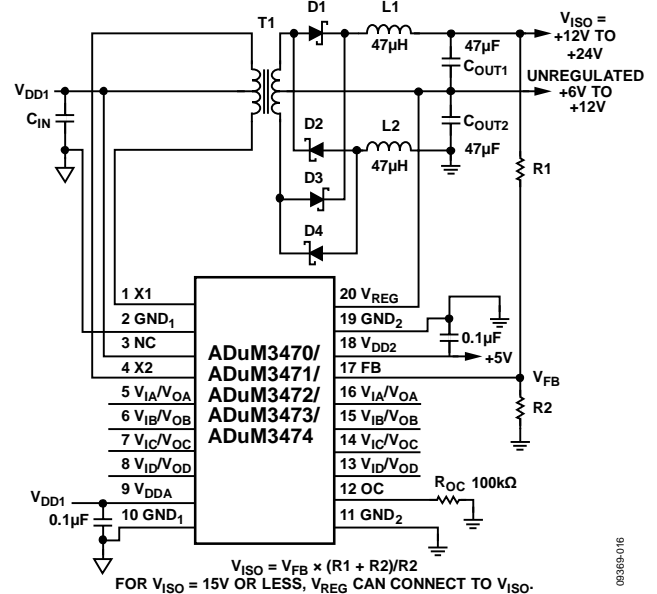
T1

D1

L1

47µH

$V_{ISO}$ = +12V TO +24V

47µF

$C_{OUT1}$

UNREGULATED +6V TO +12V

$V_{DD1}$

$C_{IN}$

D2

L2

47µH

$C_{OUT2}$

47µF

R1

D3

D4

1 X1

2 $GND_1$

3 NC

4 X2

5 $V_{IA}/V_{OA}$

6 $V_{IB}/V_{OB}$

7 $V_{IC}/V_{OC}$

8 $V_{ID}/V_{OD}$

9 $V_{DDA}$

10 $GND_1$

ADuM3470/ ADuM3471/ ADuM3472/ ADuM3473/ ADuM3474

20 $V_{REG}$

19 $GND_2$

18 $V_{DD2}$

17 FB

16 $V_{IA}/V_{OA}$

15 $V_{IB}/V_{OB}$

14 $V_{IC}/V_{OC}$

13 $V_{ID}/V_{OD}$

12 OC

11 $GND_2$

0.1µF

+5V

$V_{FB}$

R2

$R_{OC}$ 100kΩ

$V_{DD1}$

0.1µF

$V_{ISO} = V_{FB} \times (R1 + R2)/R2$

FOR $V_{ISO}$ = 15V OR LESS, $V_{REG}$ CAN CONNECT TO $V_{ISO}$.

09369-016